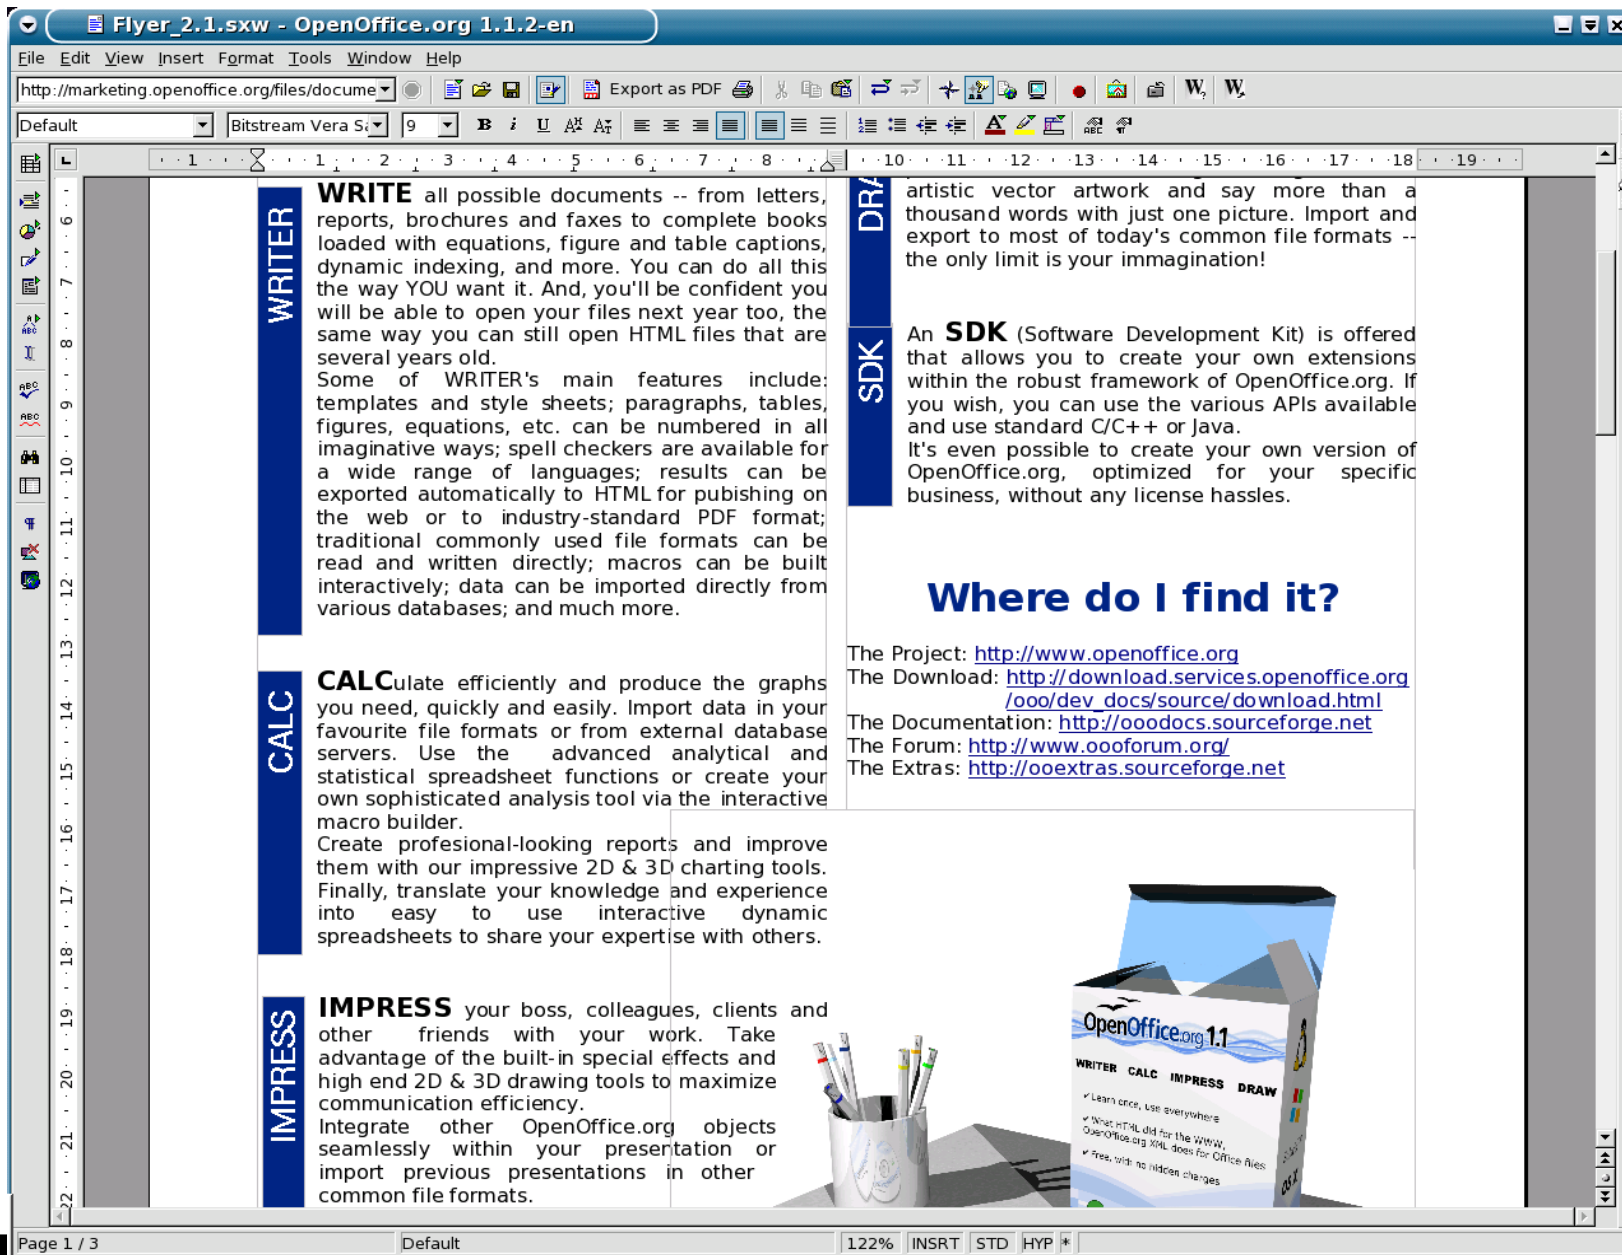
Flyer_2.1.sxw - OpenOffice.org 1.1.2-en

File Edit View Insert Format Tools Window Help

http://marketing.openoffice.org/files/docume

Export as PDF

Default

Bitstream Vera Sa

9

WRITER

WRITE all possible documents -- from letters, reports, brochures and faxes to complete books loaded with equations, figure and table captions, dynamic indexing, and more. You can do all this the way YOU want it. And, you'll be confident you will be able to open your files next year too, the same way you can still open HTML files that are several years old.
Some of WRITER's main features include: templates and style sheets; paragraphs, tables, figures, equations, etc. can be numbered in all imaginative ways; spell checkers are available for a wide range of languages; results can be exported automatically to HTML for pubishing on the web or to industry-standard PDF format; traditional commonly used file formats can be read and written directly; macros can be built interactively; data can be imported directly from various databases; and much more.

CALC

CALCulate efficiently and produce the graphs you need, quickly and easily. Import data in your favourite file formats or from external database servers. Use the advanced analytical and statistical spreadsheet functions or create your own sophisticated analysis tool via the interactive macro builder.
Create profesional-looking reports and improve them with our impressive 2D & 3D charting tools. Finally, translate your knowledge and experience into easy to use interactive dynamic spreadsheets to share your expertise with others.

IMPRESS

IMPRESS your boss, colleagues, clients and other friends with your work. Take advantage of the built-in special effects and high end 2D & 3D drawing tools to maximize communication efficiency.
Integrate other OpenOffice.org objects seamlessly within your presentation or import previous presentations in other common file formats.

DRA

artistic vector artwork and say more than a thousand words with just one picture. Import and export to most of today's common file formats -- the only limit is your immagination!

SDK

An SDK (Software Development Kit) is offered that allows you to create your own extensions within the robust framework of OpenOffice.org. If you wish, you can use the various APIs available and use standard C/C++ or Java.
It's even possible to create your own version of OpenOffice.org, optimized for your specific business, without any license hassles.

Where do I find it?

The Project: http://www.openoffice.org
The Download: http://download.services.openoffice.org/ooo/dev_docs/source/download.html
The Documentation: http://ooodocs.sourceforge.net
The Forum: http://www.oooforum.org/
The Extras: http://ooextras.sourceforge.net

OpenOffice.org 1.1
WRITER CALC IMPRESS DRAW
Learn once, use everywhere
What HTML did for the WWW, OpenOffice.org XML does for Office files
Free, with no hidden charges

Page 1 / 3 | Default | 122% | INSRT | STD | HYP | *